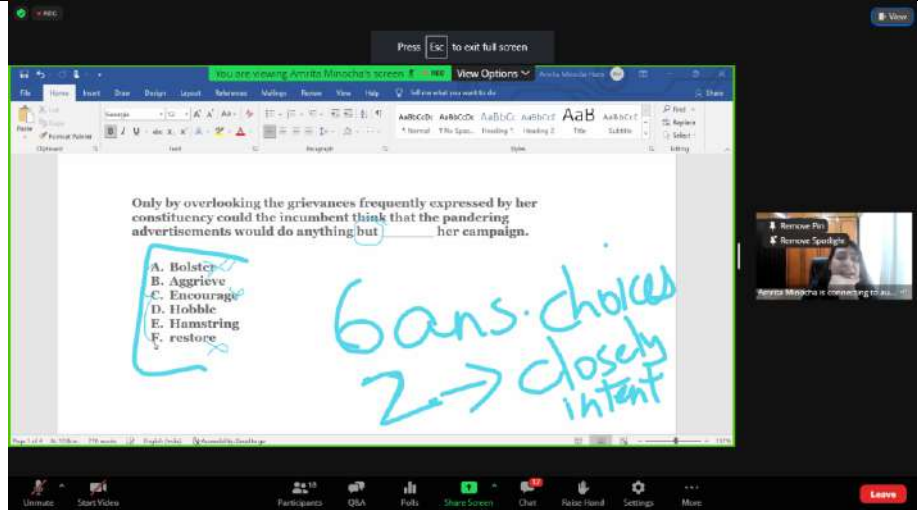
REC

View

Press Esc to exit full screen

You are viewing Amrita Minocha's screen REC View Options

File Home Insert Draw Design Layout References Mailings Review View Help Tell me what you want to do Share

Paste Clipboard Font Paragraph Styles Editing

Normal No Spac... Heading 1 Heading 2 Title Subtitle Find Replace Select

Only by overlooking the grievances frequently expressed by her constituency could the incumbent think that the pandering advertisements would do anything but ________ her campaign.

A. Bolster
B. Aggrieve
C. Encourage
D. Hobble
E. Hamstring
F. restore

6 ans. choices
2 → closely intent

Remove Pin
Remove Spotlight
Amrita Minocha is connecting to au...

Unmute Start Video Participants Q&A Polls Share Screen Chat Raise Hand Settings More Leave